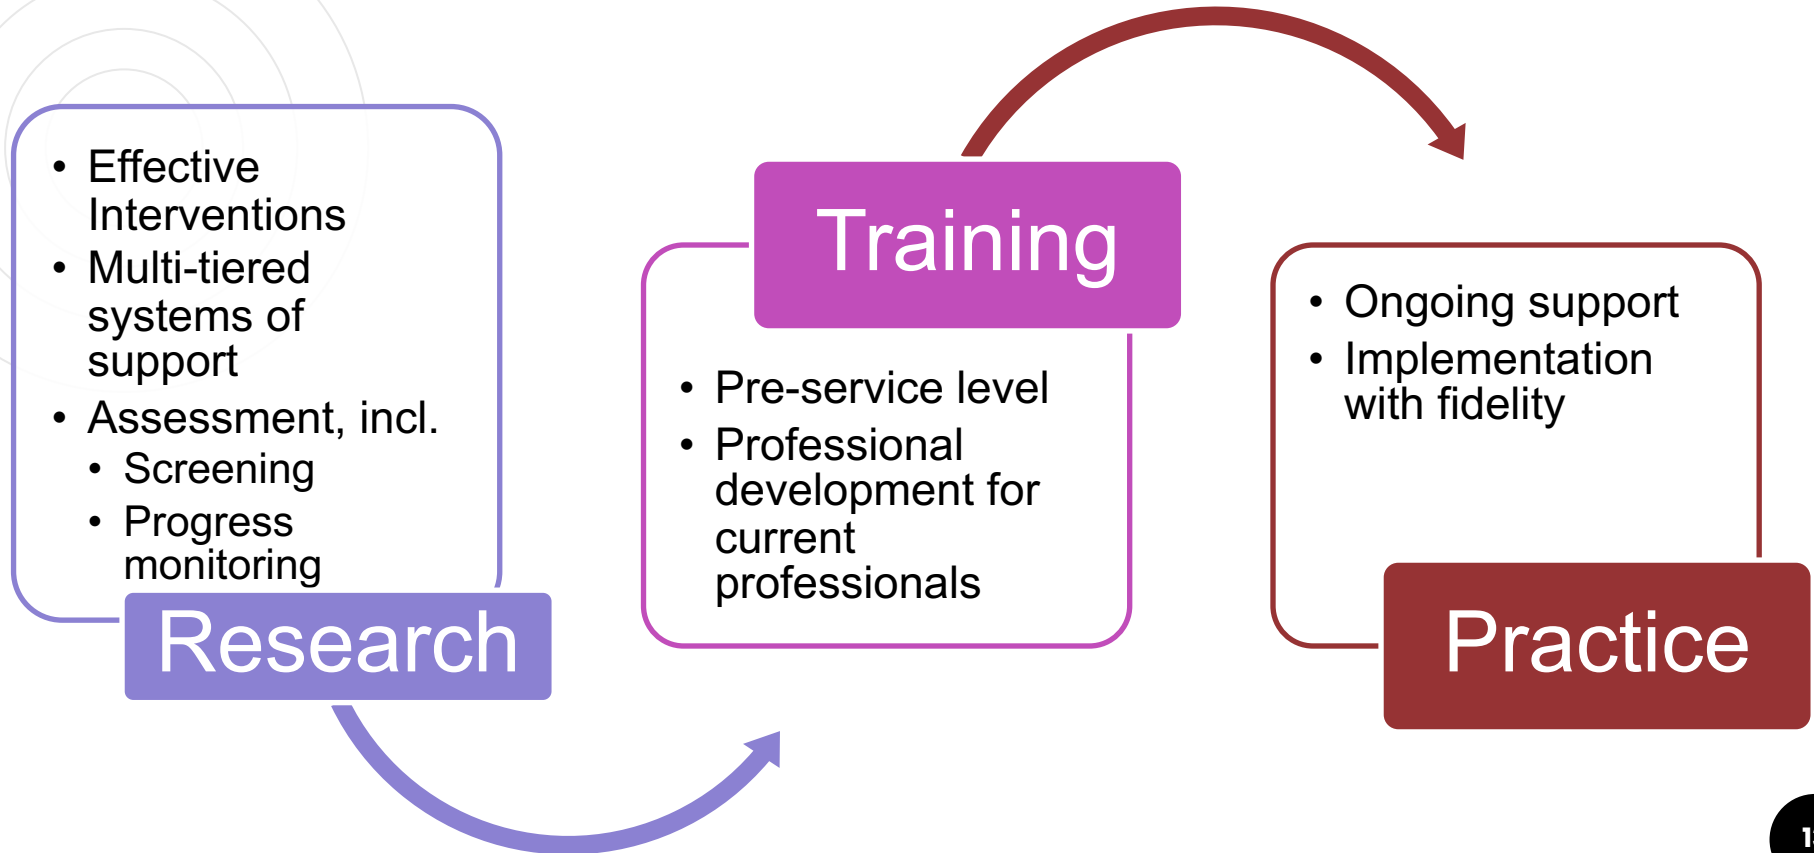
- Effective Interventions
- Multi-tiered systems of support
- Assessment, incl.
  - Screening
  - Progress monitoring

Research

Training

- Pre-service level
- Professional development for current professionals

- Ongoing support
- Implementation with fidelity

Practice

1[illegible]